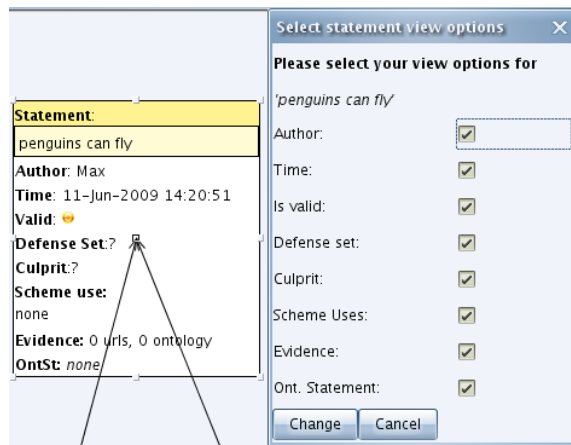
Statement:
penguins can fly
Author: Max
Time: 11-Jun-2009 14:20:51
Valid:
Defense Set:?
Culprit:?
Scheme use:
none
Evidence: 0 urls, 0 ontology
OntSt: none

Select statement view options ×
Please select your view options for
'penguins can fly'

Author: ☑
Time: ☑
Is valid: ☑
Defense set: ☑
Culprit: ☑
Scheme Uses: ☑
Evidence: ☑
Ont. Statement: ☑

Change Cancel